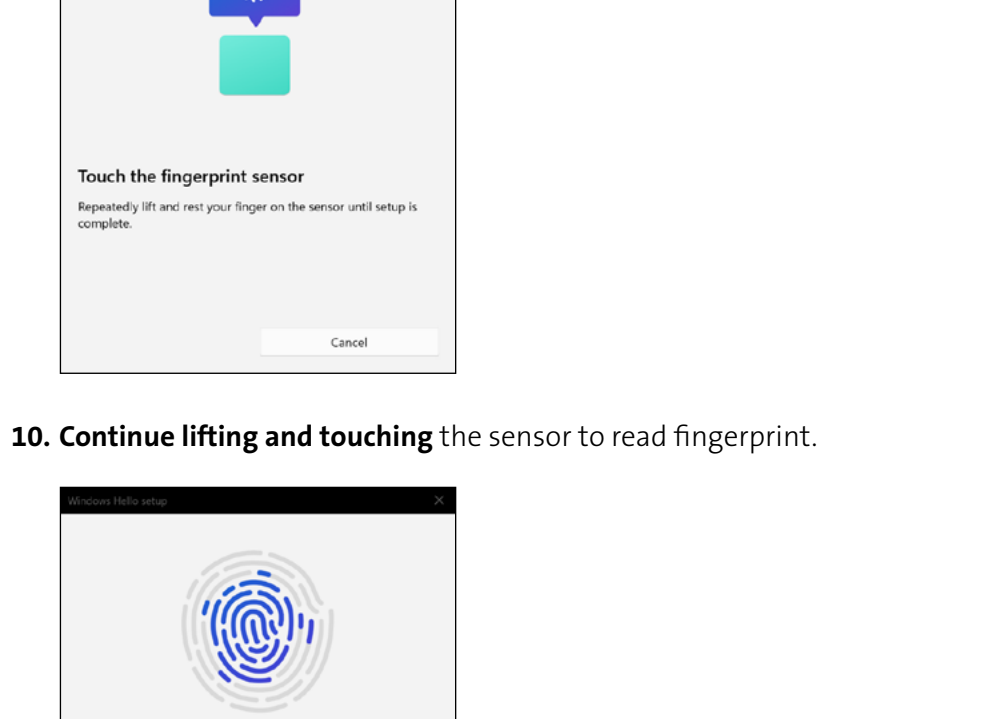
Touch the fingerprint sensor

Repeatedly lift and rest your finger on the sensor until setup is complete.

Cancel

**10. Continue lifting and touching** the sensor to read fingerprint.

Windows Hello setup

×